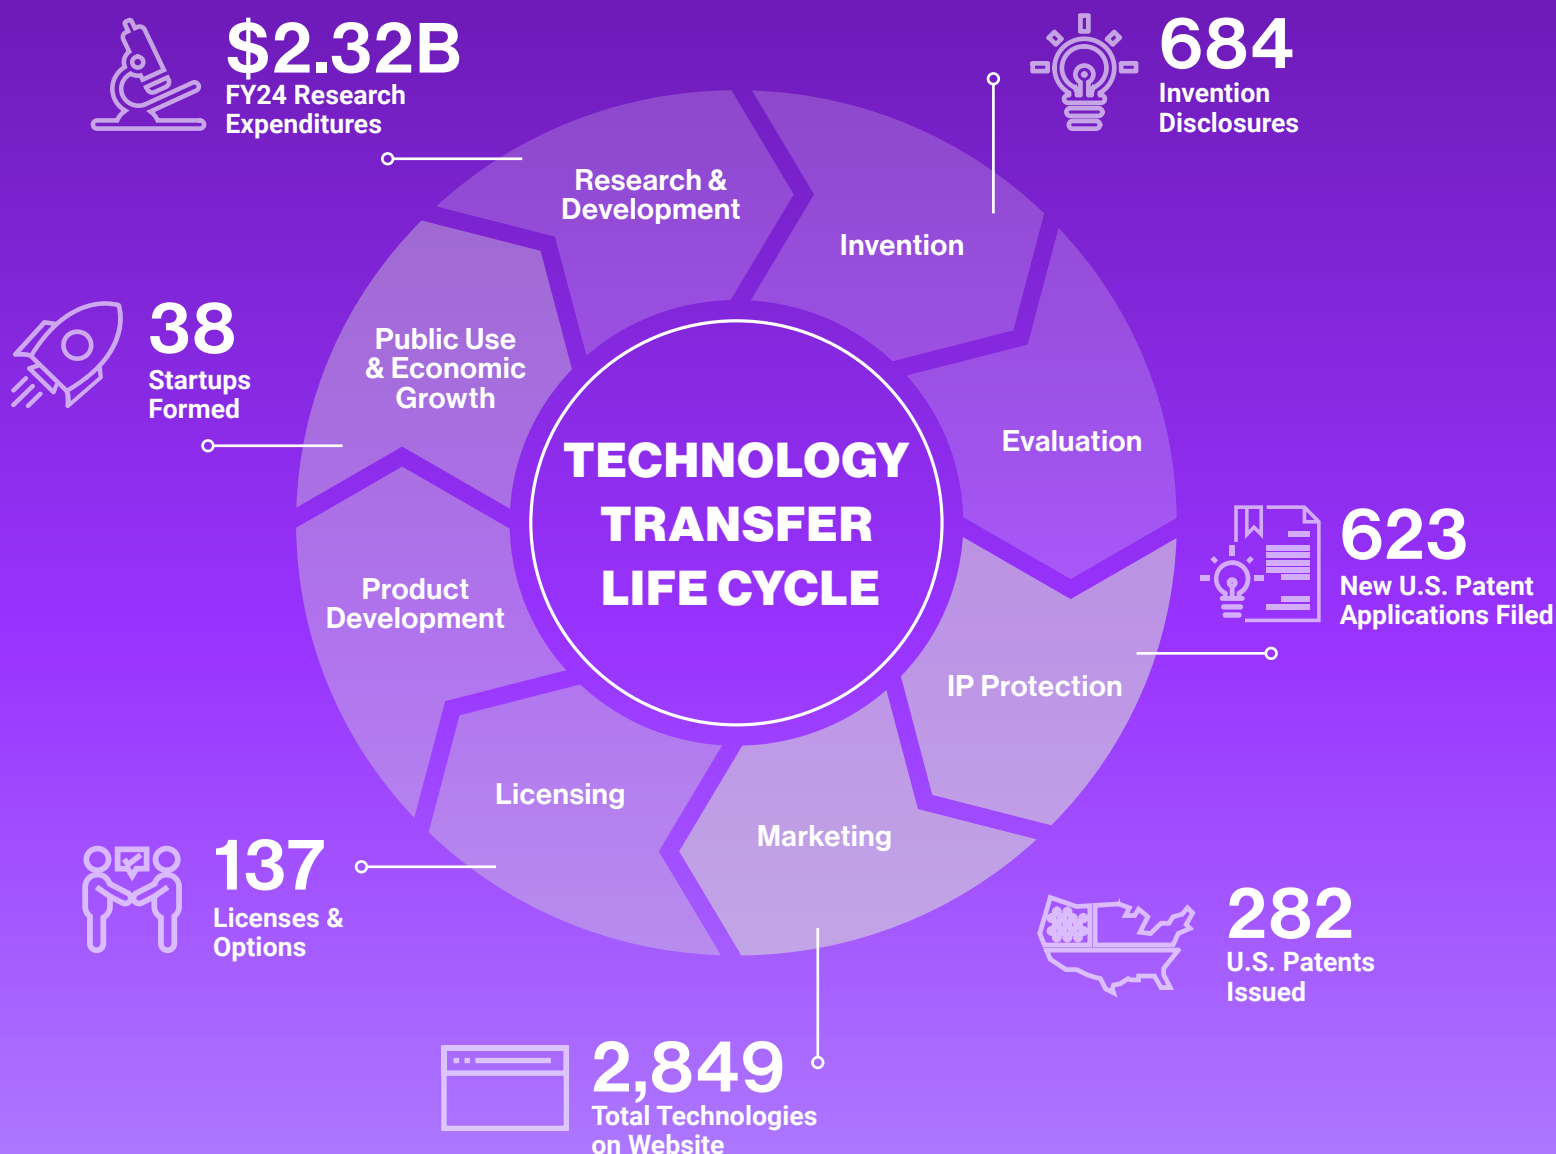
$2.32B
FY24 Research Expenditures

684
Invention Disclosures

Research & Development

Invention

38
Startups Formed

Public Use & Economic Growth

TECHNOLOGY TRANSFER LIFE CYCLE

Evaluation

623
New U.S. Patent Applications Filed

Product Development

IP Protection

Licensing

Marketing

137
Licenses & Options

282
U.S. Patents Issued

2,849
Total Technologies on Website